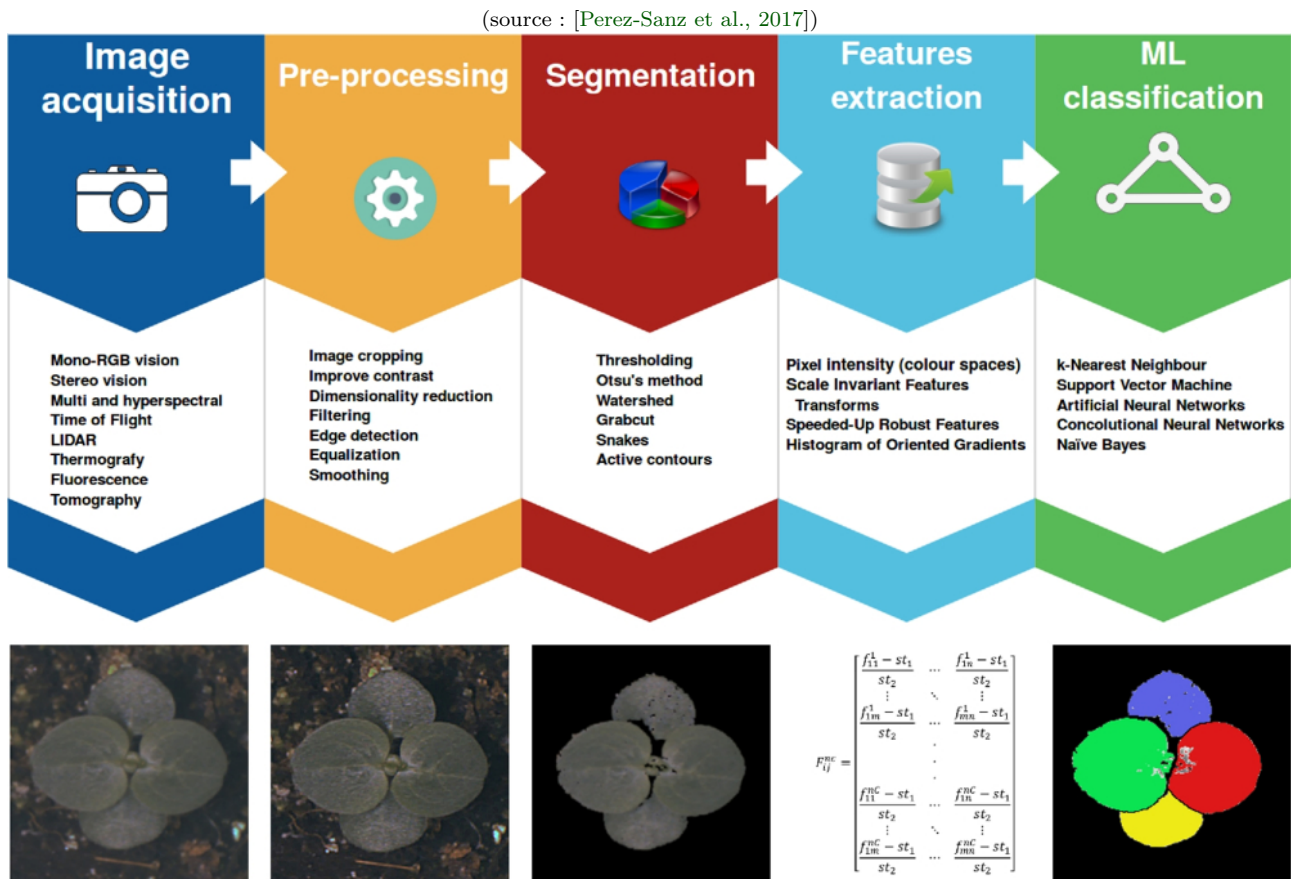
(source : [Perez-Sanz et al., 2017])

Image acquisition

Pre-processing

Segmentation

Features extraction

ML classification

Mono-RGB vision
Stereo vision
Multi and hyperspectral
Time of Flight
LIDAR
Thermografy
Fluorescence
Tomography

Image cropping
Improve contrast
Dimensionality reduction
Filtering
Edge detection
Equalization
Smoothing

Thresholding
Otsu's method
Watershed
Grabcut
Snakes
Active contours

Pixel intensity (colour spaces)
Scale Invariant Features Transforms
Speeded-Up Robust Features
Histogram of Oriented Gradients

k-Nearest Neighbour
Support Vector Machine
Artificial Neural Networks
Concolutional Neural Networks
Naïve Bayes

$F_{ij}^{nc} = \begin{bmatrix} \frac{f_{11}^{1}-st_1}{st_2} & \cdots & \frac{f_{1n}^{1}-st_1}{st_2} \\ \vdots & \ddots & \vdots \\ \frac{f_{1m}^{1}-st_1}{st_2} & \cdots & \frac{f_{mn}^{1}-st_1}{st_2} \\ & \vdots & \\ \frac{f_{11}^{nC}-st_1}{st_2} & \cdots & \frac{f_{1n}^{nC}-st_1}{st_2} \\ \vdots & \ddots & \vdots \\ \frac{f_{1m}^{nC}-st_1}{st_2} & \cdots & \frac{f_{mn}^{nC}-st_1}{st_2} \end{bmatrix}$